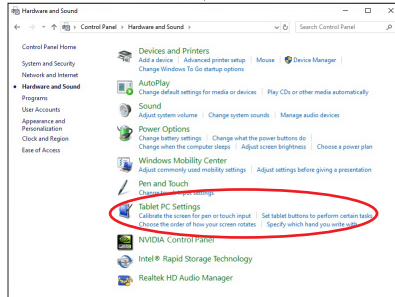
Hardware and Sound

← → ↑ Control Panel > Hardware and Sound > Search Control Panel

Control Panel Home
System and Security
Network and Internet
Hardware and Sound
Programs
User Accounts
Appearance and Personalization
Clock and Region
Ease of Access

Devices and Printers
Add a device | Advanced printer setup | Mouse | Device Manager
Change Windows To Go startup options

AutoPlay
Change default settings for media or devices | Play CDs or other media automatically

Sound
Adjust system volume | Change system sounds | Manage audio devices

Power Options
Change battery settings | Change what the power buttons do
Change when the computer sleeps | Adjust screen brightness | Choose a power plan

Windows Mobility Center
Adjust commonly used mobility settings | Adjust settings before giving a presentation

Pen and Touch
Change touch input settings

Tablet PC Settings
Calibrate the screen for pen or touch input | Set tablet buttons to perform certain tasks
Choose the order of how your screen rotates | Specify which hand you write with

NVIDIA Control Panel

Intel® Rapid Storage Technology

Realtek HD Audio Manager